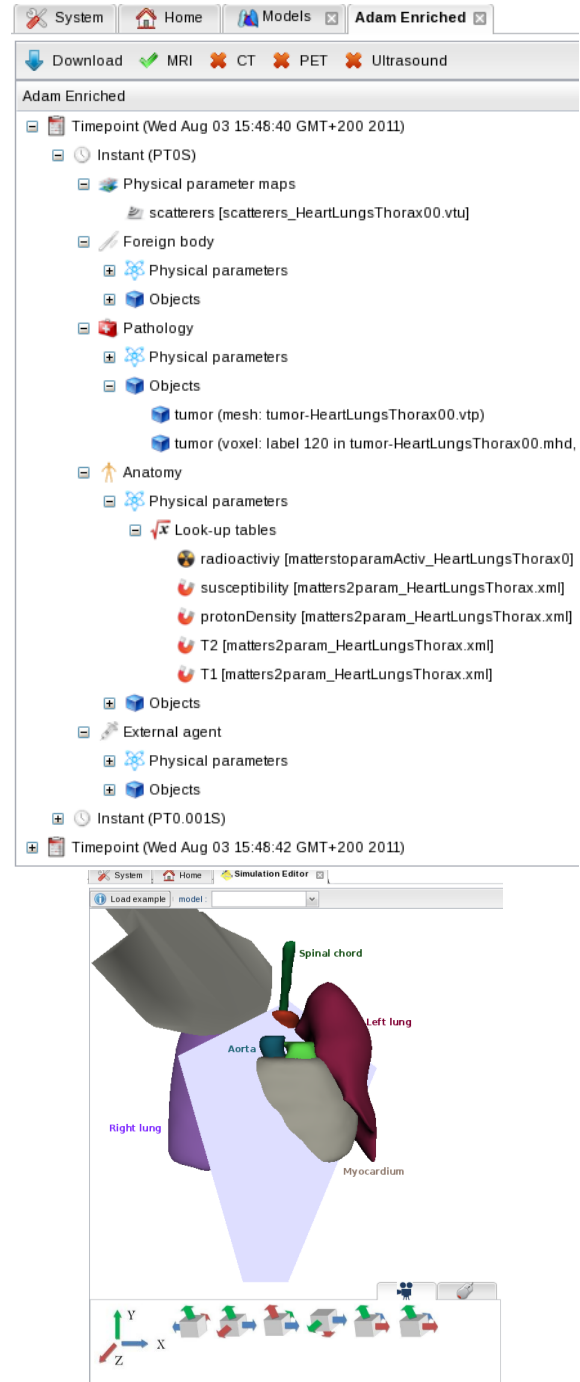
System Home Models Adam Enriched

Download MRI CT PET Ultrasound

Adam Enriched

Timepoint (Wed Aug 03 15:48:40 GMT+200 2011)

Instant (PT0S)

Physical parameter maps

scatterers [scatterers_HeartLungsThorax00.vtu]

Foreign body

Physical parameters

Objects

Pathology

Physical parameters

Objects

tumor (mesh: tumor-HeartLungsThorax00.vtp)

tumor (voxel: label 120 in tumor-HeartLungsThorax00.mhd,

Anatomy

Physical parameters

Look-up tables

radioactiviy [matterstoparamActiv_HeartLungsThorax0]

susceptibility [matters2param_HeartLungsThorax.xml]

protonDensity [matters2param_HeartLungsThorax.xml]

T2 [matters2param_HeartLungsThorax.xml]

T1 [matters2param_HeartLungsThorax.xml]

Objects

External agent

Physical parameters

Objects

Instant (PT0.001S)

Timepoint (Wed Aug 03 15:48:42 GMT+200 2011)

System Home Simulation Editor

Load example model :

Spinal chord

Left lung

Aorta

Right lung

Myocardium

Y

X

Z